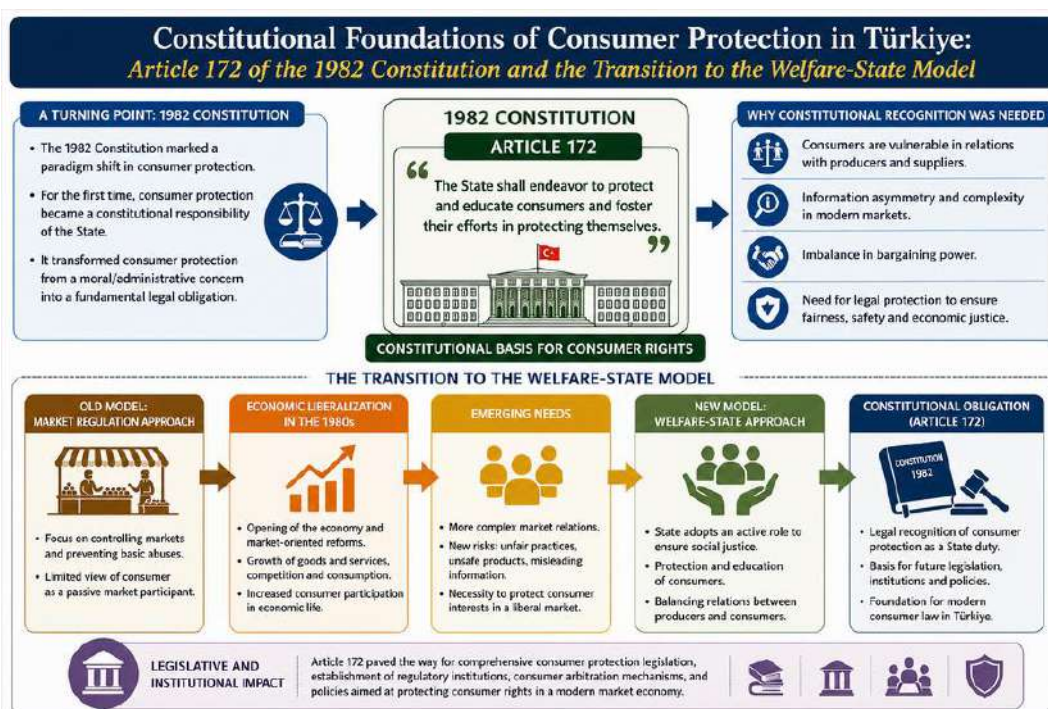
Constitutional Foundations of Consumer Protection in Türkiye:
Article 172 of the 1982 Constitution and the Transition to the Welfare-State Model

A TURNING POINT: 1982 CONSTITUTION

• The 1982 Constitution marked a paradigm shift in consumer protection.
• For the first time, consumer protection became a constitutional responsibility of the State.
• It transformed consumer protection from a moral/administrative concern into a fundamental legal obligation.

1982 CONSTITUTION
ARTICLE 172
“The State shall endeavor to protect and educate consumers and foster their efforts in protecting themselves.”
CONSTITUTIONAL BASIS FOR CONSUMER RIGHTS

WHY CONSTITUTIONAL RECOGNITION WAS NEEDED
Consumers are vulnerable in relations with producers and suppliers.
Information asymmetry and complexity in modern markets.
Imbalance in bargaining power.
Need for legal protection to ensure fairness, safety and economic justice.

THE TRANSITION TO THE WELFARE-STATE MODEL

OLD MODEL: MARKET REGULATION APPROACH
• Focus on controlling markets and preventing basic abuses.
• Limited view of consumer as a passive market participant.

ECONOMIC LIBERALIZATION IN THE 1980s
• Opening of the economy and market-oriented reforms.
• Growth of goods and services, competition and consumption.
• Increased consumer participation in economic life.

EMERGING NEEDS
• More complex market relations.
• New risks: unfair practices, unsafe products, misleading information.
• Necessity to protect consumer interests in a liberal market.

NEW MODEL: WELFARE-STATE APPROACH
• State adopts an active role to ensure social justice.
• Protection and education of consumers.
• Balancing relations between producers and consumers.

CONSTITUTIONAL OBLIGATION (ARTICLE 172)
CONSTITUTION 1982
• Legal recognition of consumer protection as a State duty.
• Basis for future legislation, institutions and policies.
• Foundation for modern consumer law in Türkiye.

LEGISLATIVE AND INSTITUTIONAL IMPACT
Article 172 paved the way for comprehensive consumer protection legislation, establishment of regulatory institutions, consumer arbitration mechanisms, and policies aimed at protecting consumer rights in a modern market economy.